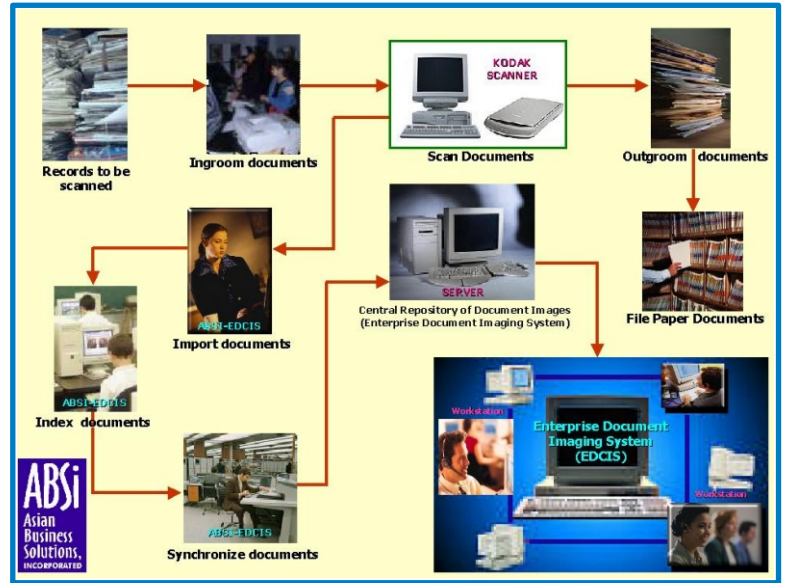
Records to be scanned

Ingroom documents

KODAK SCANNER

Scan Documents

Outgroom documents

File Paper Documents

ABSI-EDCIS

Import documents

SERVER

Central Repository of Document Images (Enterprise Document Imaging System)

ABSI-EDCIS

Index documents

ABSI-EDCIS

Synchronize documents

Workstation

Enterprise Document Imaging System (EDCIS)

Workstation

ABSi Asian Business Solutions, INCORPORATED